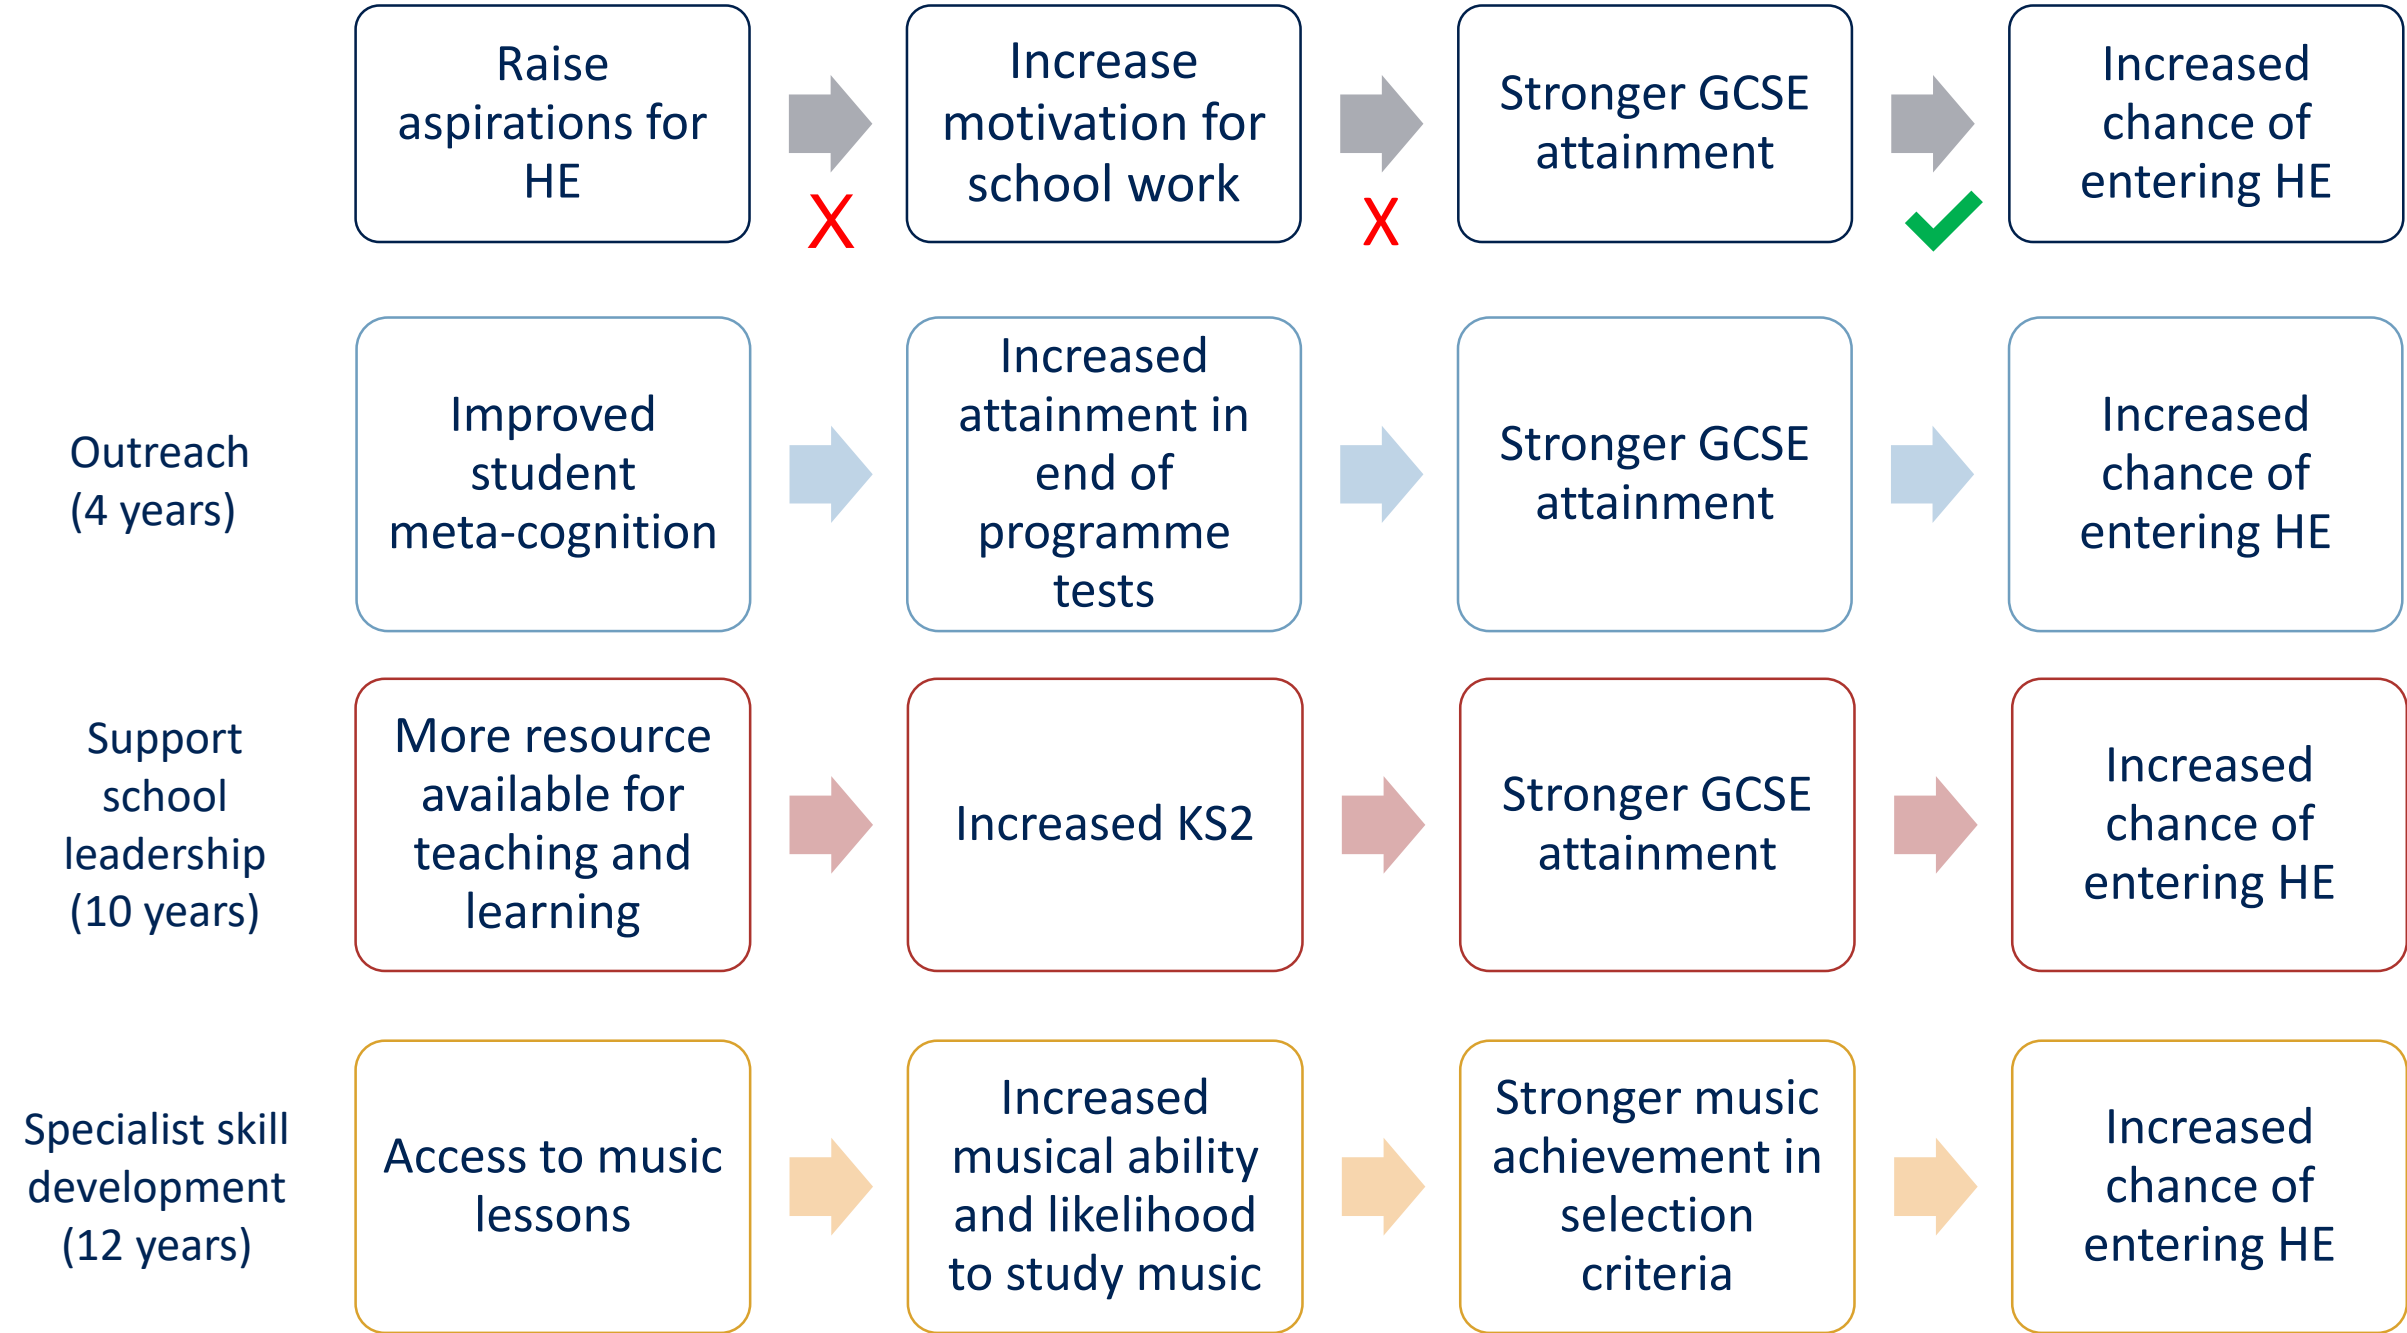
Raise aspirations for HE

X

Increase motivation for school work

X

Stronger GCSE attainment

Increased chance of entering HE

Outreach (4 years)

Improved student meta-cognition

Increased attainment in end of programme tests

Stronger GCSE attainment

Increased chance of entering HE

Support school leadership (10 years)

More resource available for teaching and learning

Increased KS2

Stronger GCSE attainment

Increased chance of entering HE

Specialist skill development (12 years)

Access to music lessons

Increased musical ability and likelihood to study music

Stronger music achievement in selection criteria

Increased chance of entering HE